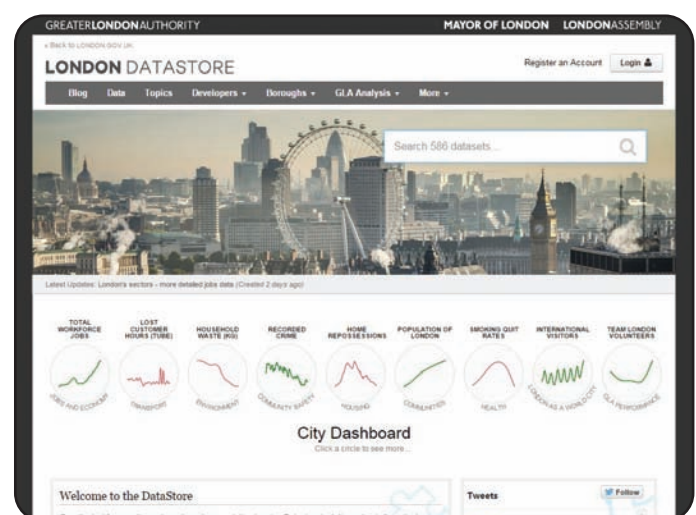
GREATERLONDONAUTHORITY MAYOR OF LONDON LONDONASSEMBLY

« Back to LONDON.GOV.UK

LONDON DATASTORE

Register an Account Login

Blog Data Topics Developers Boroughs GLA Analysis More

Search 586 datasets...

Latest Updates: London's sectors - more detailed jobs data (Created 2 days ago)

TOTAL WORKFORCE JOBS

LOST CUSTOMER HOURS (TUBE)

HOUSEHOLD WASTE (KG)

RECORDED CRIME

HOME REPOSSESSIONS

POPULATION OF LONDON

SMOKING QUIT RATES

INTERNATIONAL VISITORS

TEAM LONDON VOLUNTEERS

JOBS AND ECONOMY

TRANSPORT

ENVIRONMENT

COMMUNITY SAFETY

HOUSING

COMMUNITIES

HEALTH

LONDON AS A WORLD CITY

GLA PERFORMANCE

City Dashboard

Click a circle to see more...

Welcome to the DataStore

Tweets

Follow

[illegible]